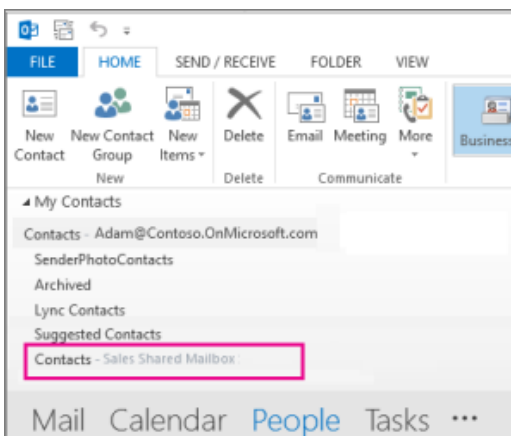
FILE HOME SEND / RECEIVE FOLDER VIEW

New Contact
New Contact Group
New Items
New

Delete
Delete

Email
Meeting
More
Communicate

Business

◢ My Contacts

Contacts - Adam@Contoso.OnMicrosoft.com
SenderPhotoContacts
Archived
Lync Contacts
Suggested Contacts
Contacts - Sales Shared Mailbox

Mail Calendar People Tasks ···